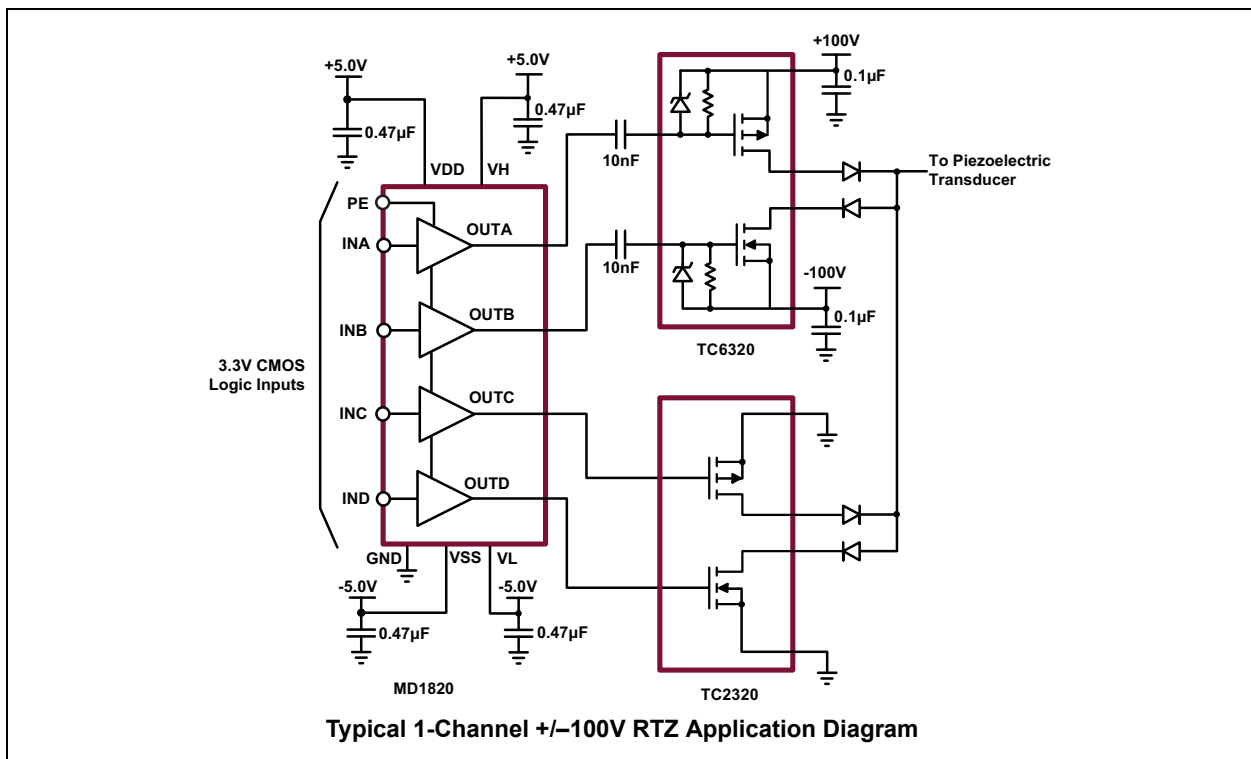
+5.0V
0.47µF
+5.0V
0.47µF
VDD
VH
+100V
0.1µF
10nF
To Piezoelectric Transducer
PE
INA
OUTA
10nF
-100V
0.1µF
INB
OUTB
TC6320
3.3V CMOS Logic Inputs
INC
OUTC
IND
OUTD
GND
VSS
VL
-5.0V
0.47µF
-5.0V
0.47µF
MD1820
TC2320
Typical 1-Channel +/–100V RTZ Application Diagram